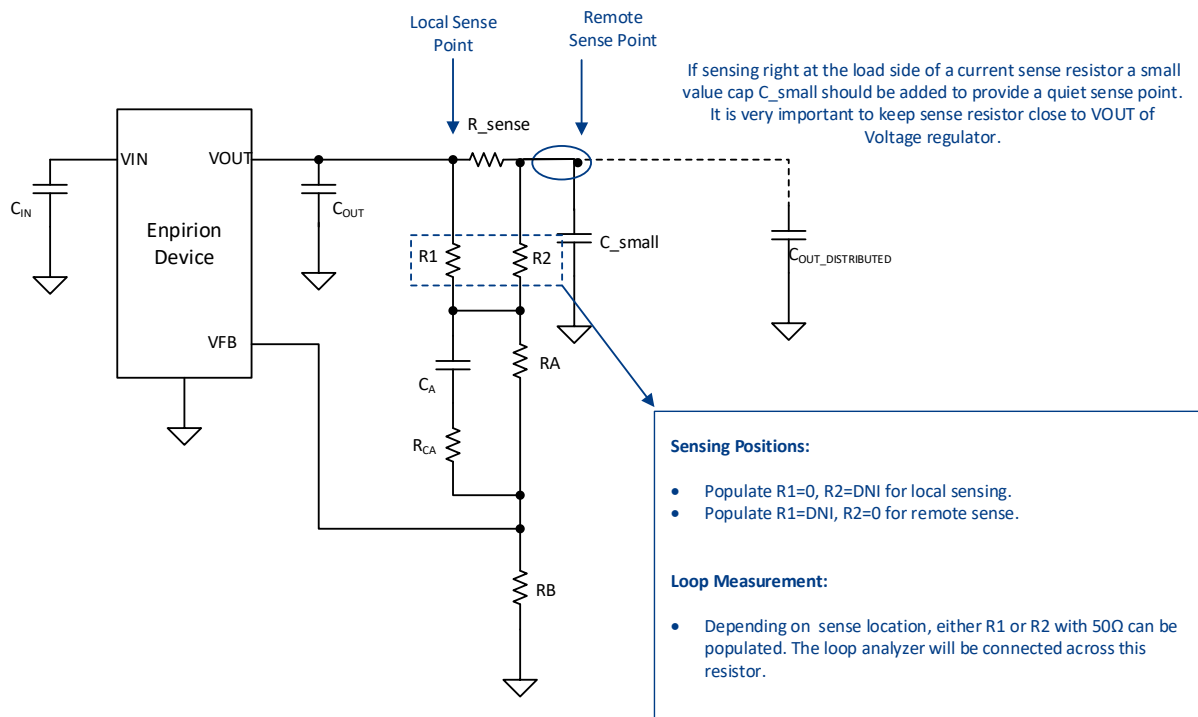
Local Sense Point

Remote Sense Point

If sensing right at the load side of a current sense resistor a small value cap C_small should be added to provide a quiet sense point. It is very important to keep sense resistor close to VOUT of Voltage regulator.

R_sense

VIN

VOUT

$C_{IN}$

$C_{OUT}$

Enpirion Device

R1

R2

C_small

$C_{OUT\_DISTRIBUTED}$

VFB

RA

$C_A$

$R_{CA}$

RB

Sensing Positions:

• Populate R1=0, R2=DNI for local sensing.
• Populate R1=DNI, R2=0 for remote sense.

Loop Measurement:

• Depending on sense location, either R1 or R2 with 50Ω can be populated. The loop analyzer will be connected across this resistor.